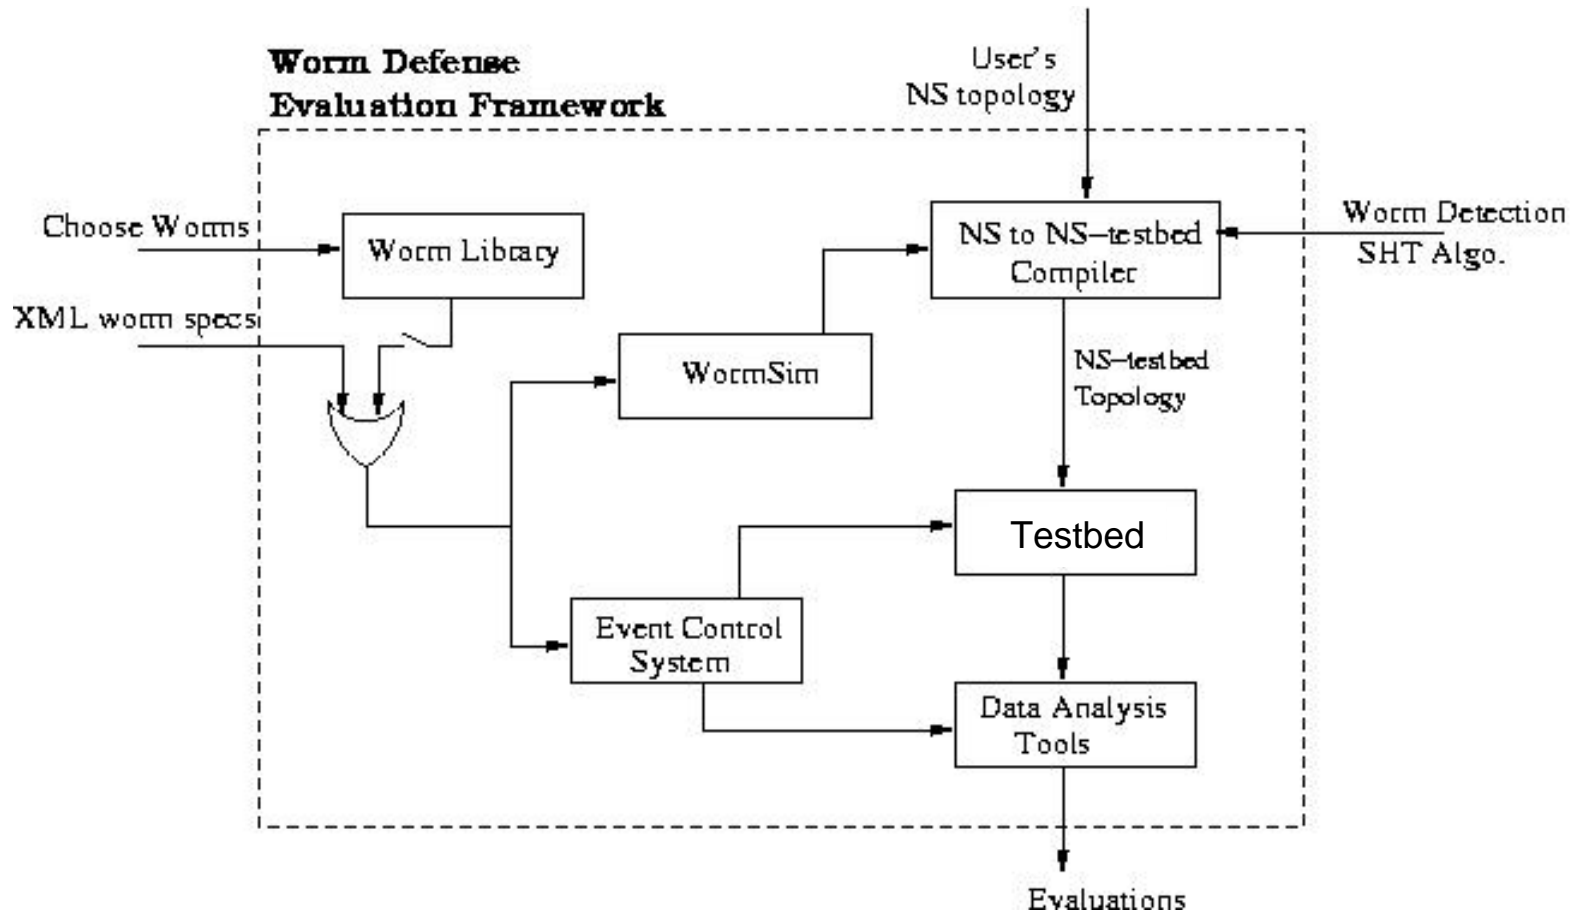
Worm Defense
Evaluation Framework

User's
NS topology

Choose Worms

Worm Library

XML worm specs

NS to NS−testbed
Compiler

Worm Detection
SHT Algo.

WormSim

NS−testbed
Topology

Testbed

Event Control
System

Data Analysis
Tools

Evaluations